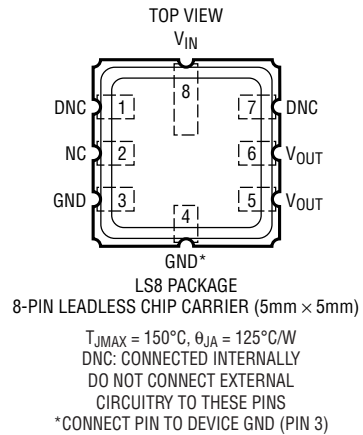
TOP VIEW

$V_{IN}$

8

DNC 1

NC 2

GND 3

4

GND*

7 DNC

6 $V_{OUT}$

5 $V_{OUT}$

LS8 PACKAGE
8-PIN LEADLESS CHIP CARRIER (5mm × 5mm)

$T_{JMAX} = 150°C$, $\theta_{JA} = 125°C/W$
DNC: CONNECTED INTERNALLY
DO NOT CONNECT EXTERNAL
CIRCUITRY TO THESE PINS
*CONNECT PIN TO DEVICE GND (PIN 3)